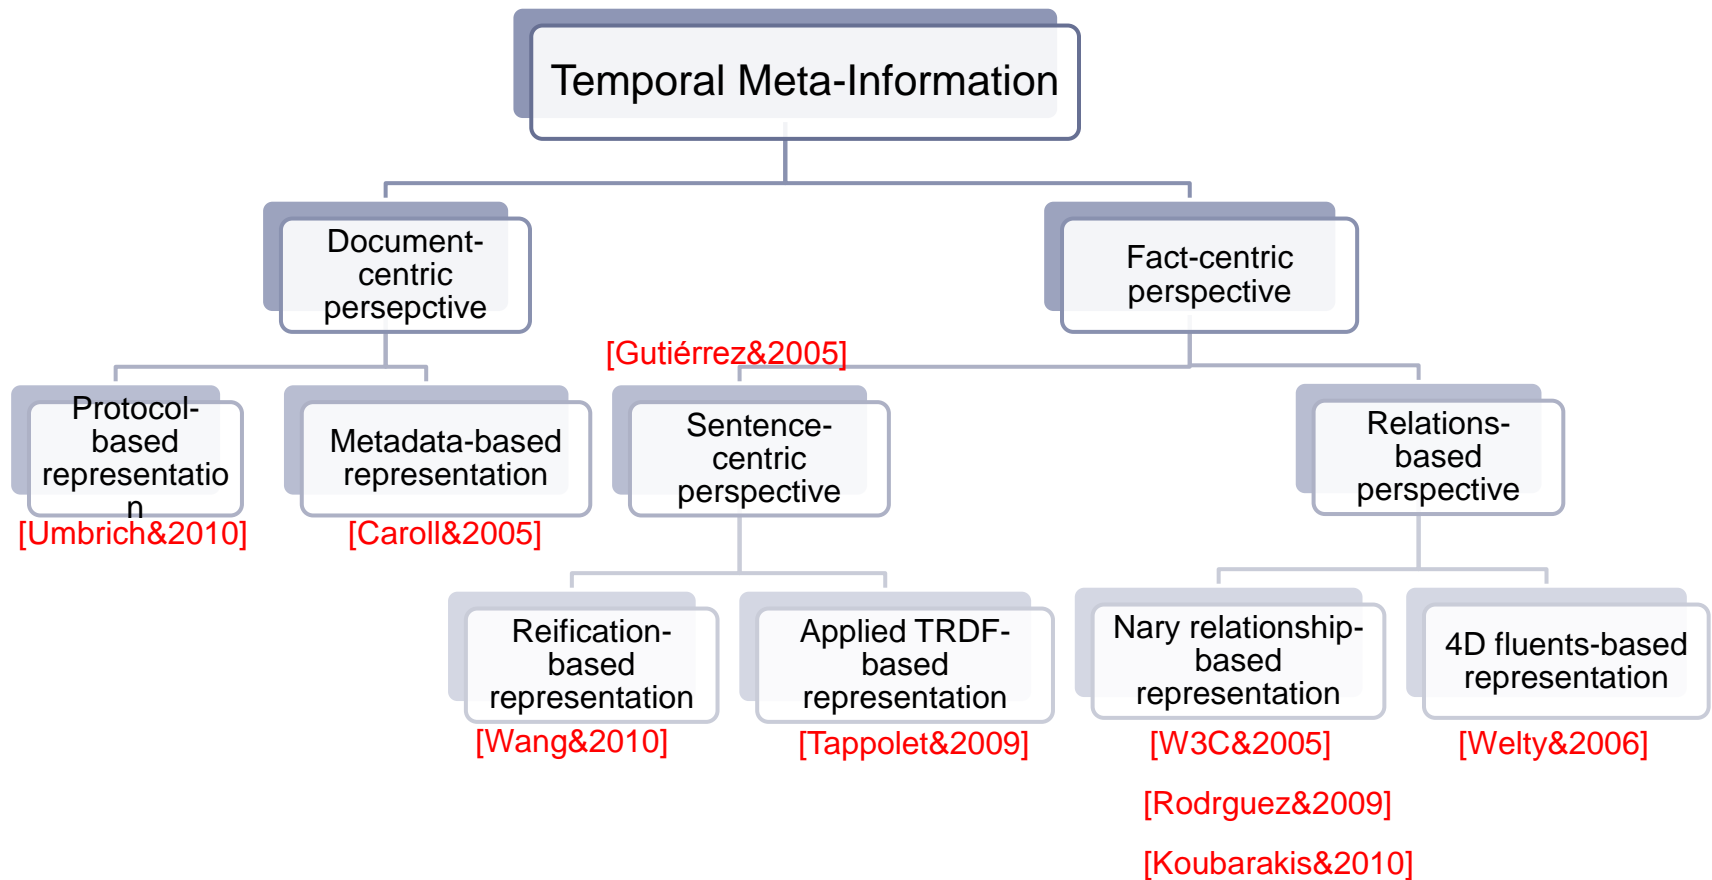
Temporal Meta-Information

Document-centric persepctive

Fact-centric perspective

Protocol-based representation
[Umbrich&2010]

Metadata-based representation
[Caroll&2005]

[Gutiérrez&2005]

Sentence-centric perspective

Relations-based perspective

Reification-based representation
[Wang&2010]

Applied TRDF-based representation
[Tappolet&2009]

Nary relationship-based representation
[W3C&2005]
[Rodrguez&2009]
[Koubarakis&2010]

4D fluents-based representation
[Welty&2006]